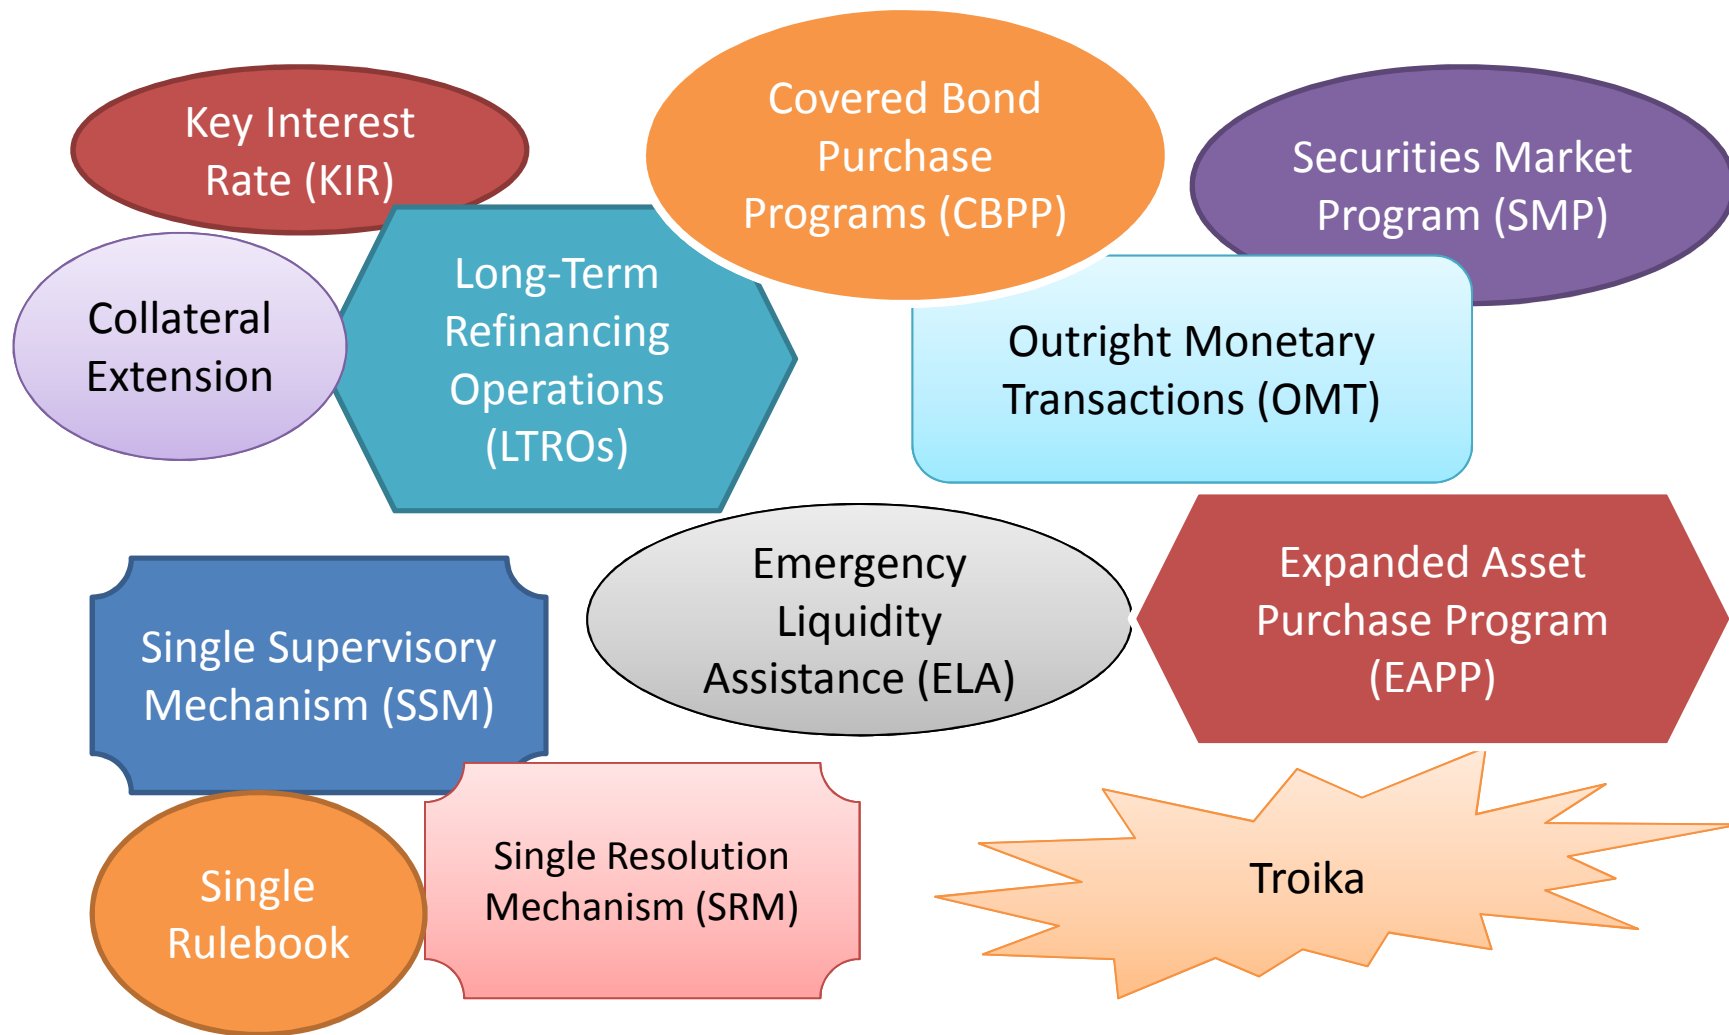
Key Interest Rate (KIR)

Covered Bond Purchase Programs (CBPP)

Securities Market Program (SMP)

Collateral Extension

Long-Term Refinancing Operations (LTROs)

Outright Monetary Transactions (OMT)

Emergency Liquidity Assistance (ELA)

Expanded Asset Purchase Program (EAPP)

Single Supervisory Mechanism (SSM)

Single Rulebook

Single Resolution Mechanism (SRM)

Troika